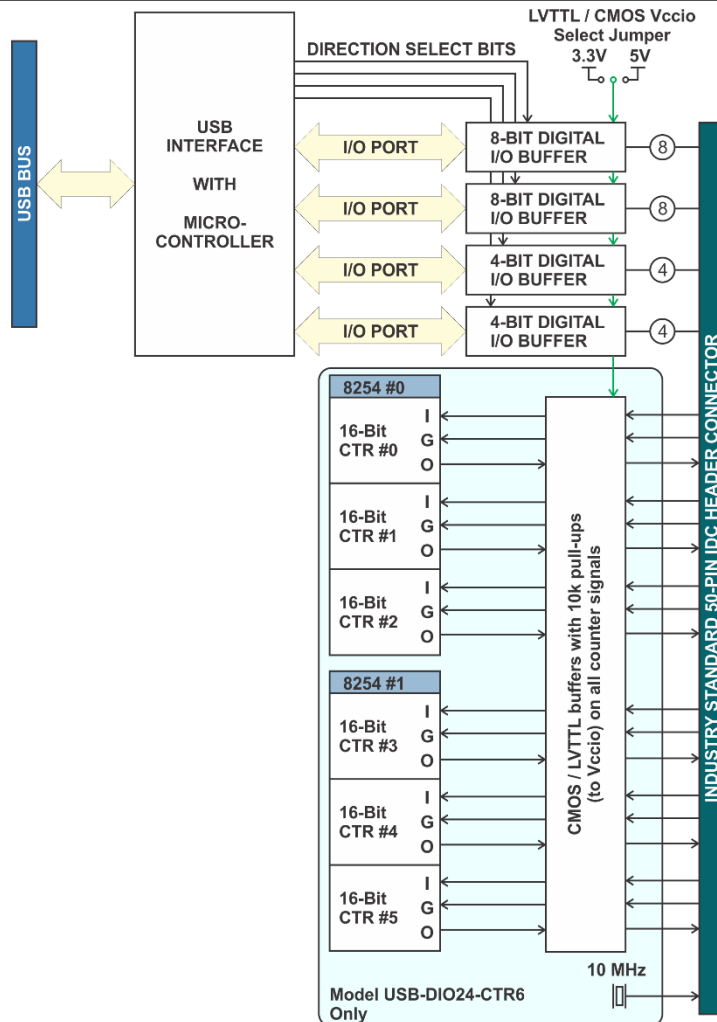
LVTTL / CMOS Vccio
Select Jumper
3.3V 5V

DIRECTION SELECT BITS

USB BUS

USB
INTERFACE

WITH

MICRO-
CONTROLLER

I/O PORT

8-BIT DIGITAL
I/O BUFFER

8

I/O PORT

8-BIT DIGITAL
I/O BUFFER

8

I/O PORT

4-BIT DIGITAL
I/O BUFFER

4

I/O PORT

4-BIT DIGITAL
I/O BUFFER

4

INDUSTRY STANDARD 50-PIN IDC HEADER CONNECTOR

8254 #0

16-Bit
CTR #0
I
G
O

16-Bit
CTR #1
I
G
O

16-Bit
CTR #2
I
G
O

8254 #1

16-Bit
CTR #3
I
G
O

16-Bit
CTR #4
I
G
O

16-Bit
CTR #5
I
G
O

CMOS / LVTTL buffers with 10k pull-ups
(to Vccio) on all counter signals

10 MHz

Model USB-DIO24-CTR6
Only